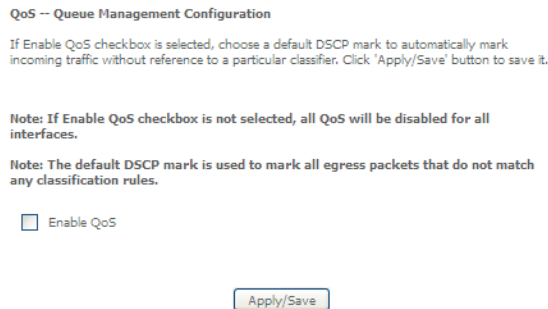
QoS -- Queue Management Configuration

If Enable QoS checkbox is selected, choose a default DSCP mark to automatically mark incoming traffic without reference to a particular classifier. Click 'Apply/Save' button to save it.

Note: If Enable QoS checkbox is not selected, all QoS will be disabled for all interfaces.

Note: The default DSCP mark is used to mark all egress packets that do not match any classification rules.

Enable QoS

Apply/Save